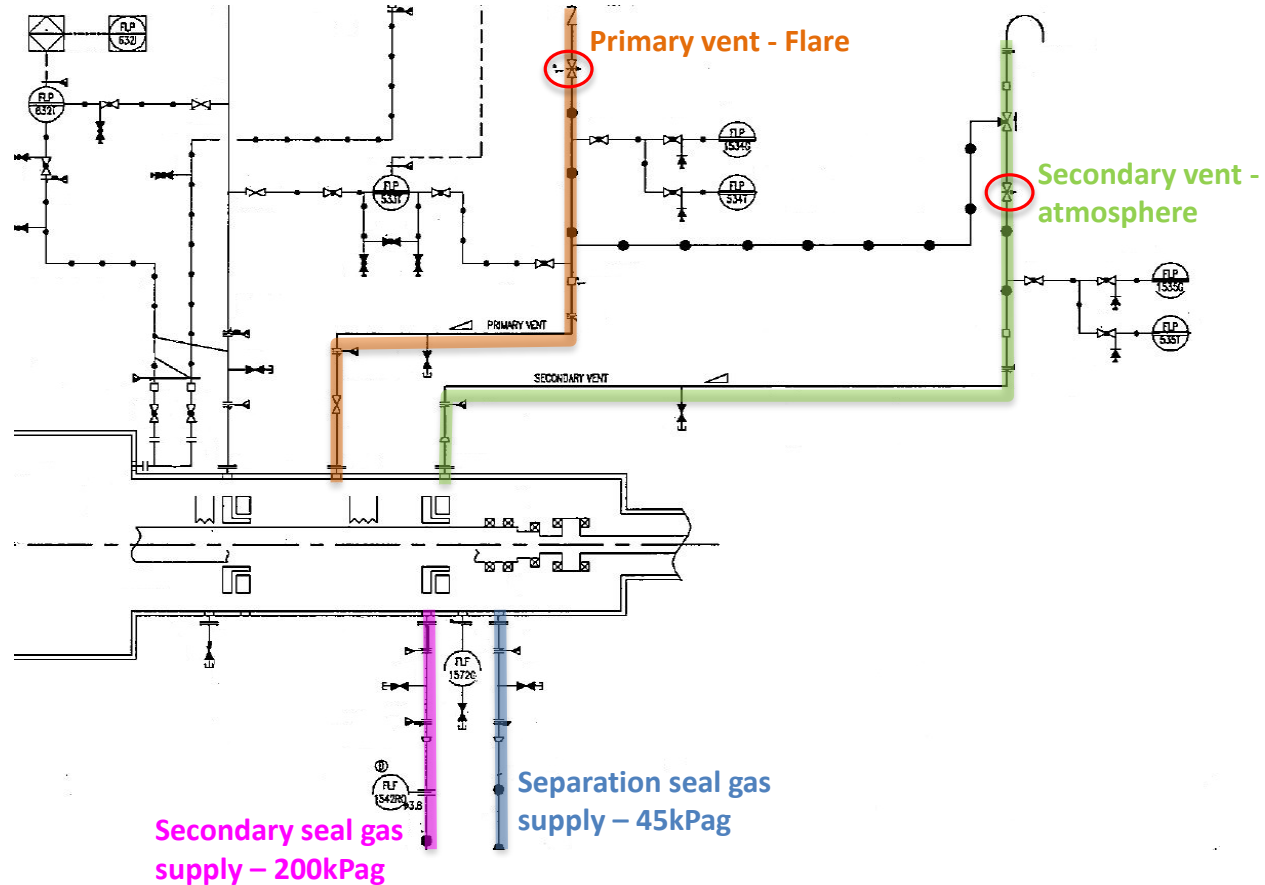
FLP
6321

FLP
6321

Primary vent - Flare

FLP
1534G

FLP
5341

FLP
5331

Secondary vent - atmosphere

FLP
1535G

FLP
5351

PRIMARY VENT

SECONDARY VENT

FLF
1572G

FLF
1542RG

3.8

Secondary seal gas supply – 200kPag

Separation seal gas supply – 45kPag